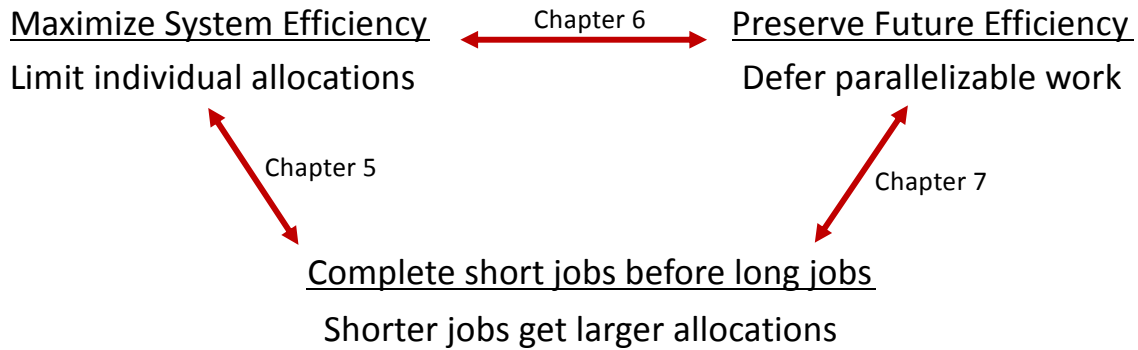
Maximize System Efficiency
Limit individual allocations

Chapter 6

Preserve Future Efficiency
Defer parallelizable work

Chapter 5

Chapter 7

Complete short jobs before long jobs
Shorter jobs get larger allocations